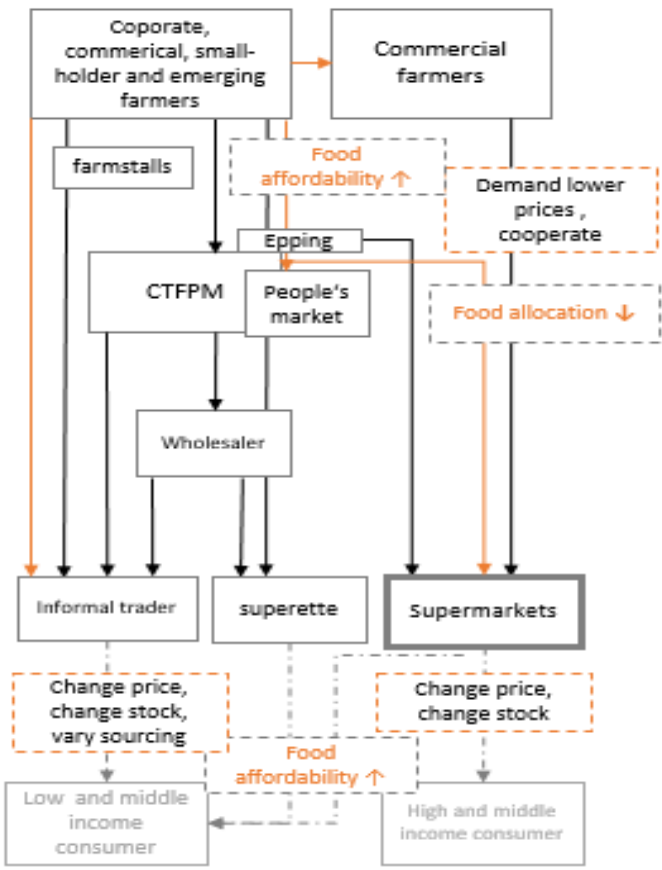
Coporate, commerical, small-holder and emerging farmers

Commercial farmers

farmstalls

Food affordability ↑

Demand lower prices , cooperate

Epping

CTFPM

People's market

Food allocation ↓

Wholesaler

Informal trader

superette

Supermarkets

Change price, change stock, vary sourcing

Change price, change stock

Food affordability ↑

Low and middle income consumer

High and middle income consumer